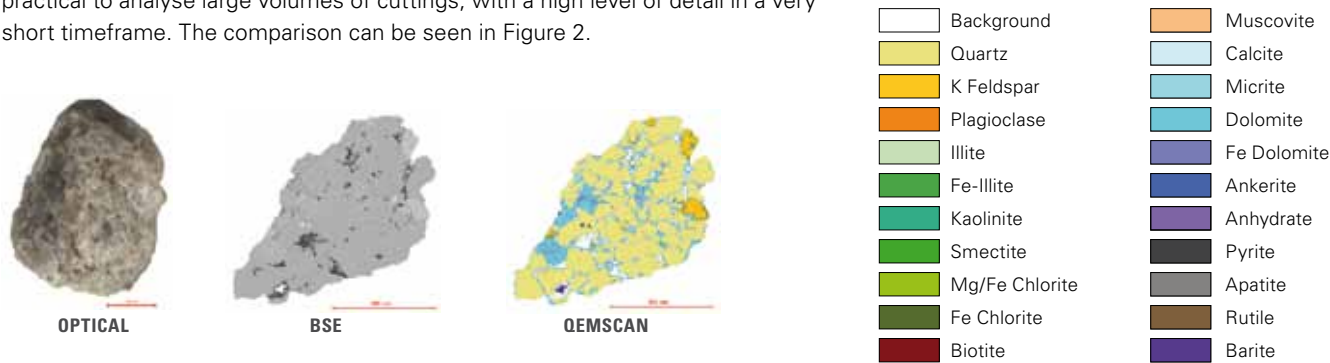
practical to analyse large volumes of cuttings, with a high level of detail in a very short timeframe. The comparison can be seen in Figure 2.

OPTICAL

BSE

QEMSCAN

Background
Quartz
K Feldspar
Plagioclase
Illite
Fe-Illite
Kaolinite
Smectite
Mg/Fe Chlorite
Fe Chlorite
Biotite

Muscovite
Calcite
Micrite
Dolomite
Fe Dolomite
Ankerite
Anhydrate
Pyrite
Apatite
Rutile
Barite